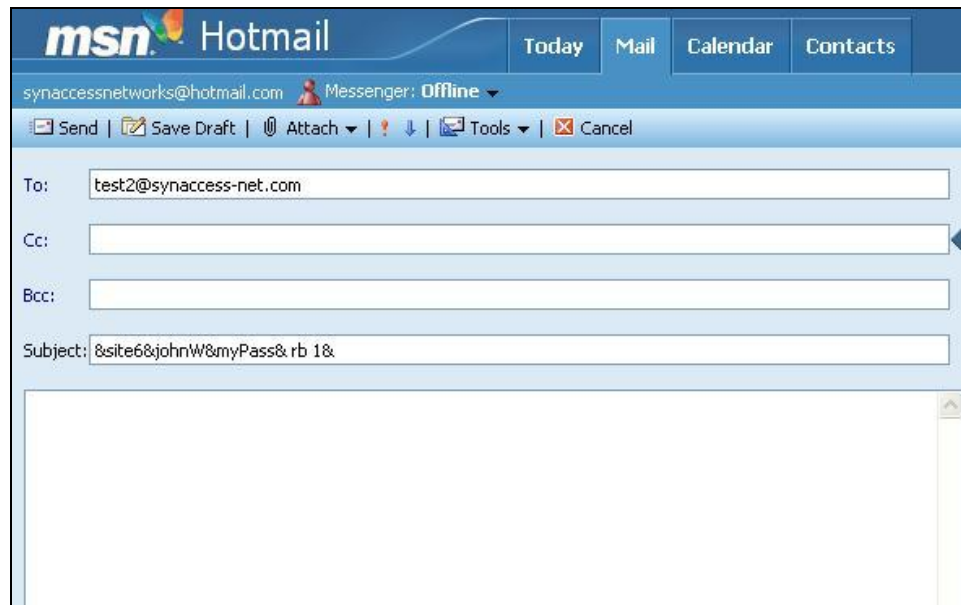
msn Hotmail

Today | Mail | Calendar | Contacts

synaccessnetworks@hotmail.com Messenger: Offline

Send | Save Draft | Attach | | Tools | Cancel

To: test2@synaccess-net.com

Cc:

Bcc:

Subject: &site6&johnW&myPass& rb 1&